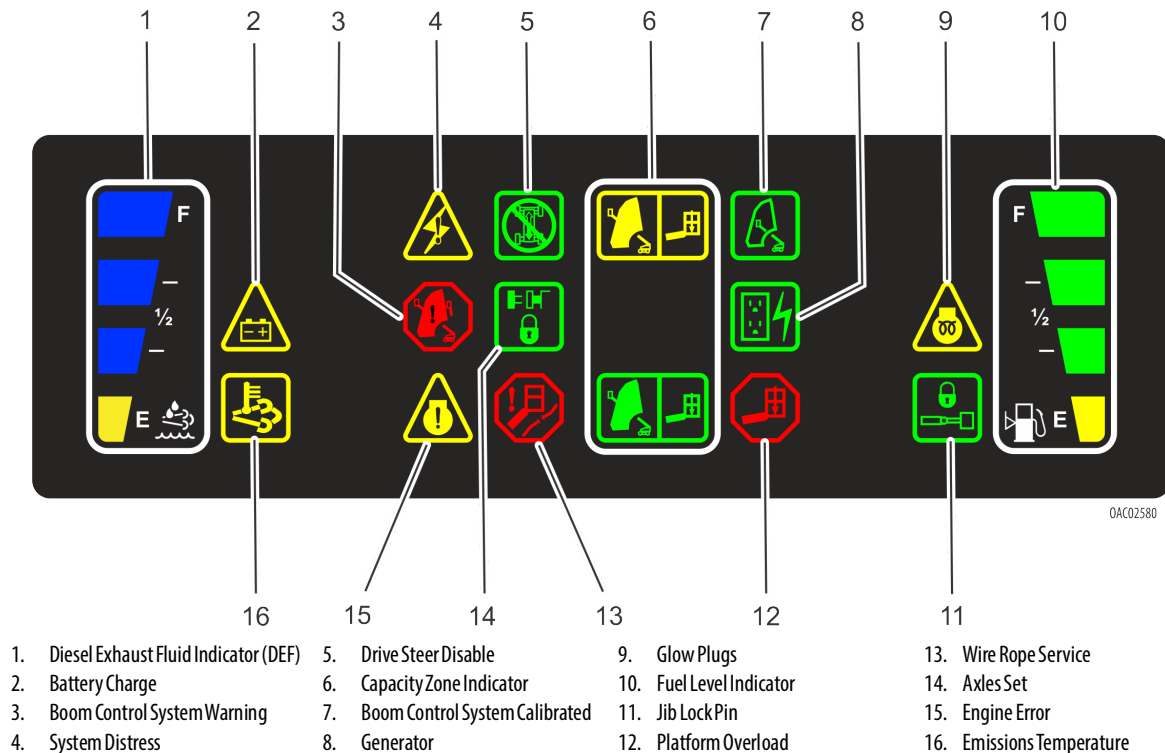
1 2 3 4 5 6 7 8 9 10

F
–
½
–
E

F
–
½
–
E

OAC02580

16 15 14 13 12 11

1. Diesel Exhaust Fluid Indicator (DEF)
2. Battery Charge
3. Boom Control System Warning
4. System Distress
5. Drive Steer Disable
6. Capacity Zone Indicator
7. Boom Control System Calibrated
8. Generator
9. Glow Plugs
10. Fuel Level Indicator
11. Jib Lock Pin
12. Platform Overload
13. Wire Rope Service
14. Axles Set
15. Engine Error
16. Emissions Temperature